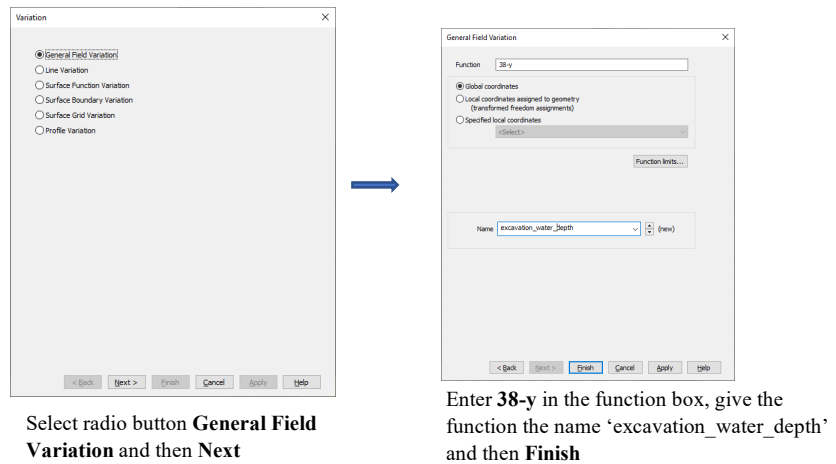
Variation

General Field Variation
Line Variation
Surface Function Variation
Surface Boundary Variation
Surface Grid Variation
Profile Variation

< Back | Next > | Finish | Cancel | Apply | Help

Select radio button **General Field Variation** and then **Next**

General Field Variation

Function 38-y

Global coordinates
Local coordinates assigned to geometry (transformed freedom assignments)
Specified local coordinates
<Select>

Function limits...

Name excavation_water_depth (new)

< Back | Next > | Finish | Cancel | Apply | Help

Enter **38-y** in the function box, give the function the name 'excavation_water_depth' and then **Finish**